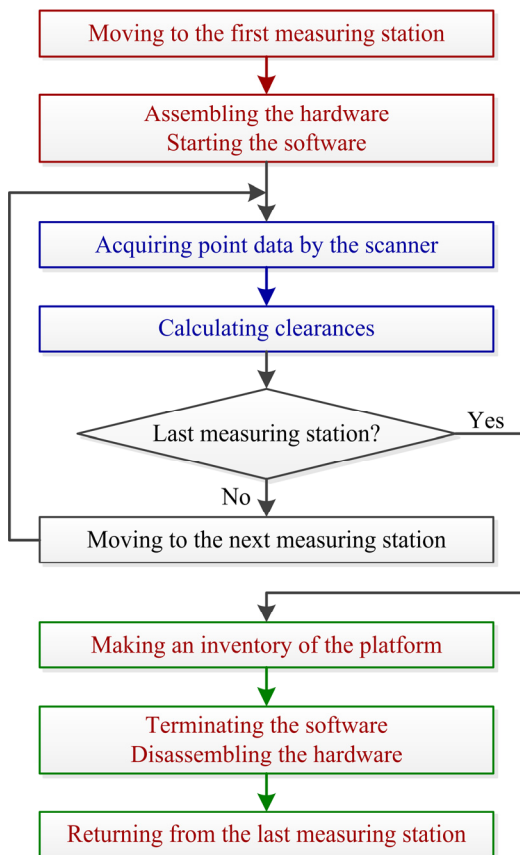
Moving to the first measuring station

Assembling the hardware
Starting the software

Acquiring point data by the scanner

Calculating clearances

Last measuring station?

Yes

No

Moving to the next measuring station

Making an inventory of the platform

Terminating the software
Disassembling the hardware

Returning from the last measuring station